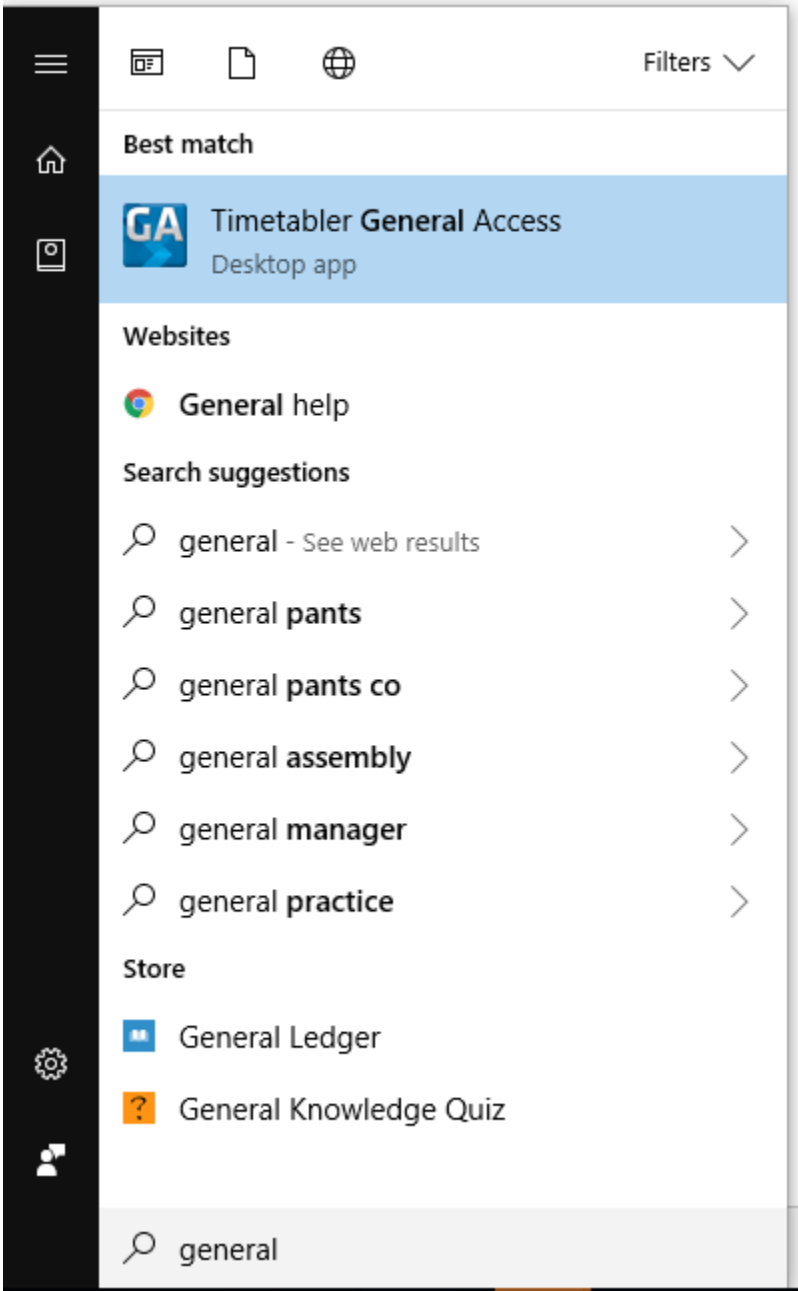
Filters

Best match

GA

Timetabler General Access

Desktop app

Websites

General help

Search suggestions

general - See web results

general pants

general pants co

general assembly

general manager

general practice

Store

General Ledger

?

General Knowledge Quiz

general